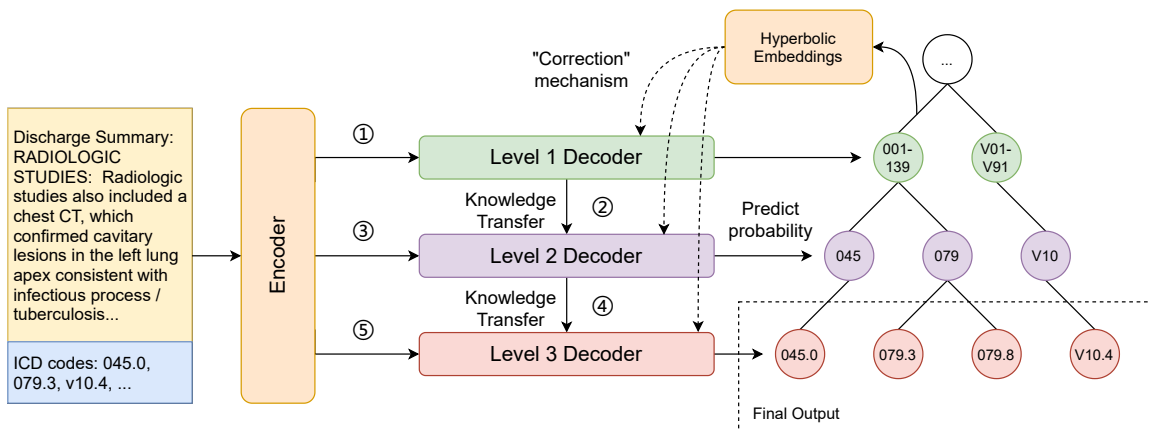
Discharge Summary: RADIOLOGIC STUDIES: Radiologic studies also included a chest CT, which confirmed cavitary lesions in the left lung apex consistent with infectious process / tuberculosis...

ICD codes: 045.0, 079.3, v10.4, ...

Encoder

①

③

⑤

"Correction" mechanism

Hyperbolic Embeddings

Level 1 Decoder

Knowledge Transfer

②

Level 2 Decoder

Knowledge Transfer

④

Level 3 Decoder

Predict probability

...

001-139

V01-V91

045

079

V10

045.0

079.3

079.8

V10.4

Final Output